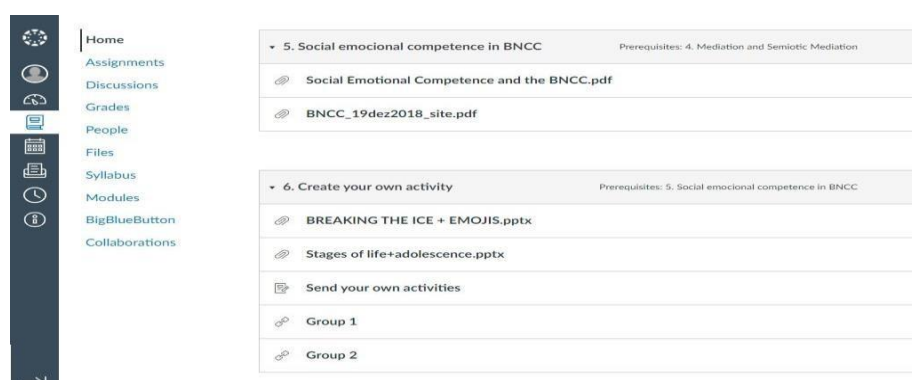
Home
Assignments
Discussions
Grades
People
Files
Syllabus
Modules
BigBlueButton
Collaborations

5. Social emocional competence in BNCC
Prerequisites: 4. Mediation and Semiotic Mediation

Social Emotional Competence and the BNCC.pdf

BNCC_19dez2018_site.pdf

6. Create your own activity
Prerequisites: 5. Social emocional competence in BNCC

BREAKING THE ICE + EMOJIS.pptx

Stages of life+adolescence.pptx

Send your own activities

Group 1

Group 2